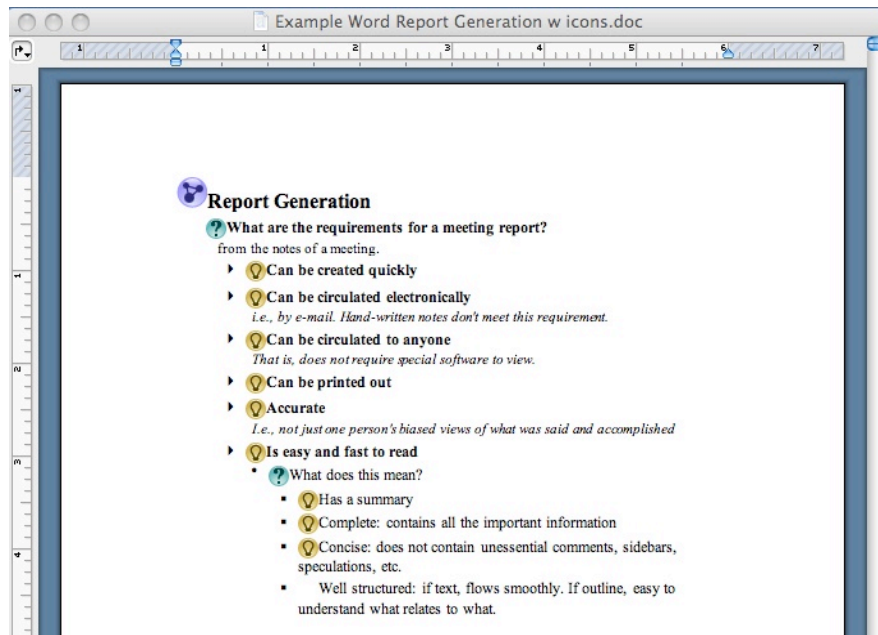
Example Word Report Generation w icons.doc

1 1 2 3 4 5 6 7

1 1 2 3 4

Report Generation

What are the requirements for a meeting report?

from the notes of a meeting.

Can be created quickly

Can be circulated electronically

i.e., by e-mail. Hand-written notes don't meet this requirement.

Can be circulated to anyone

That is, does not require special software to view.

Can be printed out

Accurate

I.e., not just one person's biased views of what was said and accomplished

Is easy and fast to read

What does this mean?

Has a summary

Complete: contains all the important information

Concise: does not contain unessential comments, sidebars, speculations, etc.

Well structured: if text, flows smoothly. If outline, easy to understand what relates to what.